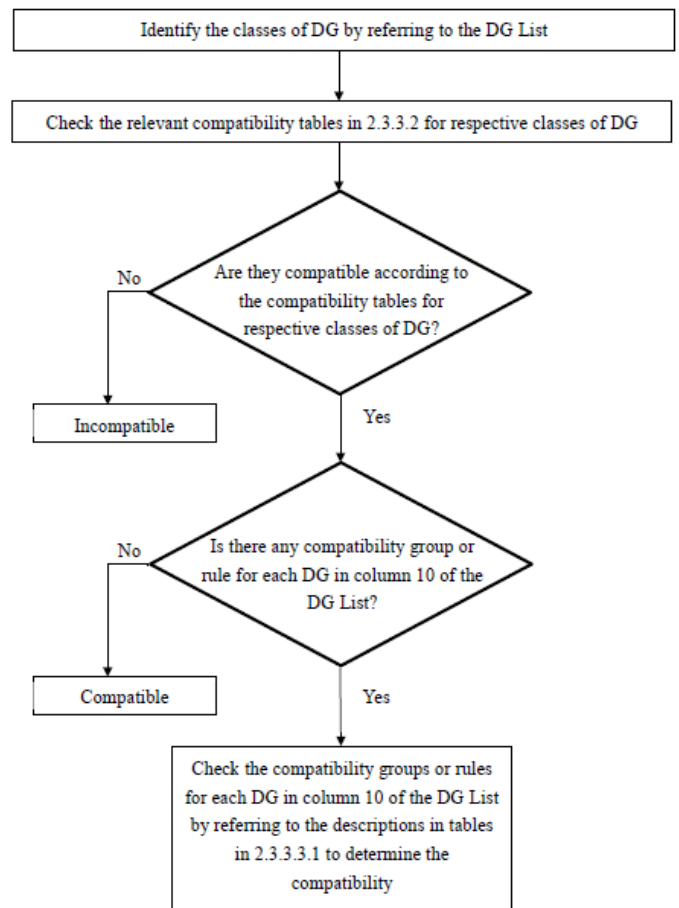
Identify the classes of DG by referring to the DG List

Check the relevant compatibility tables in 2.3.3.2 for respective classes of DG

Are they compatible according to the compatibility tables for respective classes of DG?

No

Incompatible

Yes

Is there any compatibility group or rule for each DG in column 10 of the DG List?

No

Compatible

Yes

Check the compatibility groups or rules for each DG in column 10 of the DG List by referring to the descriptions in tables in 2.3.3.3.1 to determine the compatibility